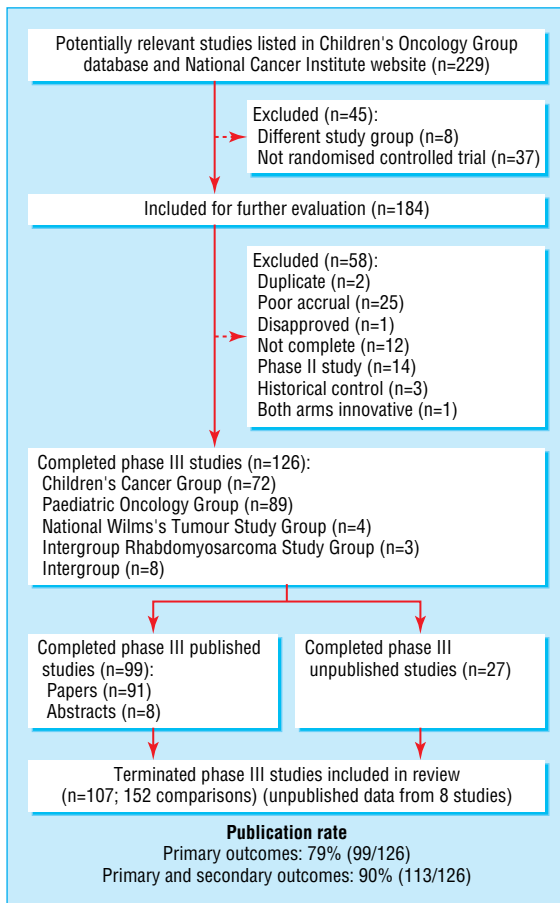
Potentially relevant studies listed in Children's Oncology Group database and National Cancer Institute website (n=229)

Excluded (n=45):
Different study group (n=8)
Not randomised controlled trial (n=37)

Included for further evaluation (n=184)

Excluded (n=58):
Duplicate (n=2)
Poor accrual (n=25)
Disapproved (n=1)
Not complete (n=12)
Phase II study (n=14)
Historical control (n=3)
Both arms innovative (n=1)

Completed phase III studies (n=126):
Children's Cancer Group (n=72)
Paediatric Oncology Group (n=89)
National Wilms's Tumour Study Group (n=4)
Intergroup Rhabdomyosarcoma Study Group (n=3)
Intergroup (n=8)

Completed phase III published studies (n=99):
Papers (n=91)
Abstracts (n=8)

Completed phase III unpublished studies (n=27)

Terminated phase III studies included in review (n=107; 152 comparisons) (unpublished data from 8 studies)

Publication rate
Primary outcomes: 79% (99/126)
Primary and secondary outcomes: 90% (113/126)